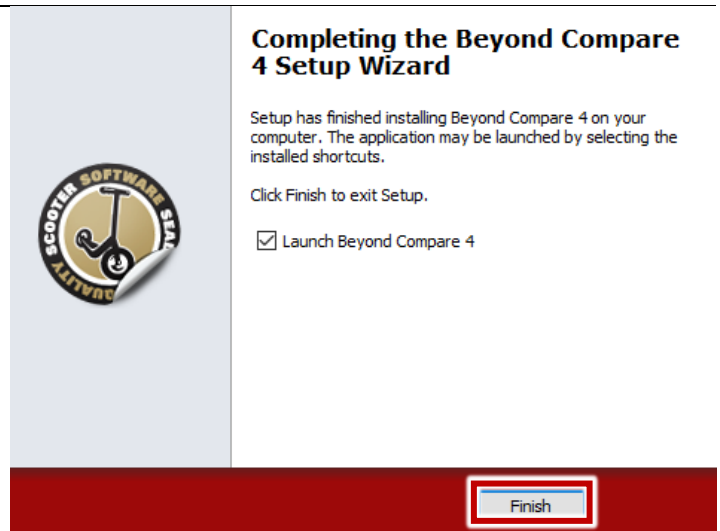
QUALITY SCOOTER SOFTWARE SEAL

Completing the Beyond Compare 4 Setup Wizard

Setup has finished installing Beyond Compare 4 on your computer. The application may be launched by selecting the installed shortcuts.

Click Finish to exit Setup.

Launch Beyond Compare 4

Finish